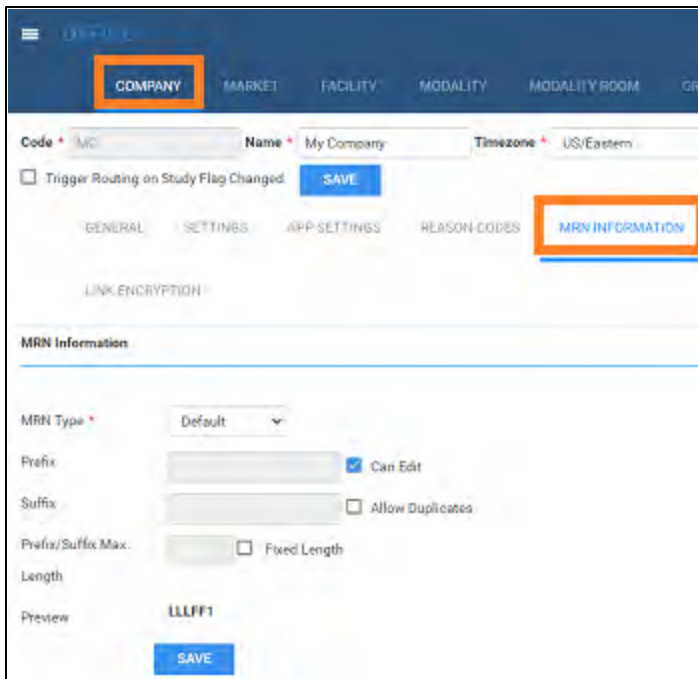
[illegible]

COMPANY MARKET FACILITY MODALITY MODALITY ROOM GR

Code * MC Name * My Company Timezone * US/Eastern

Trigger Routing on Study Flag Changed SAVE

GENERAL SETTINGS APP SETTINGS REASON CODES MRN INFORMATION

LINK ENCRYPTION

MRN Information

MRN Type * Default

Prefix Can Edit

Suffix Allow Duplicates

Prefix/Suffix Max. Length Fixed Length

Preview LLLFF1

SAVE